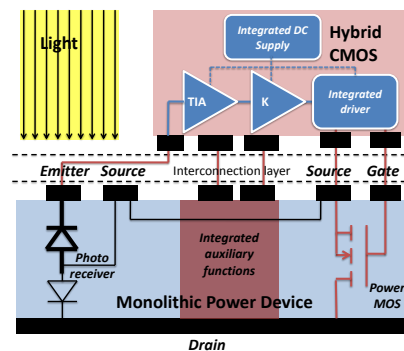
Light

Integrated DC Supply

Hybrid CMOS

TIA

K

Integrated driver

Emitter Source Interconnection layer Source Gate

Photo receiver

Integrated auxiliary functions

Monolithic Power Device

Power MOS

Drain